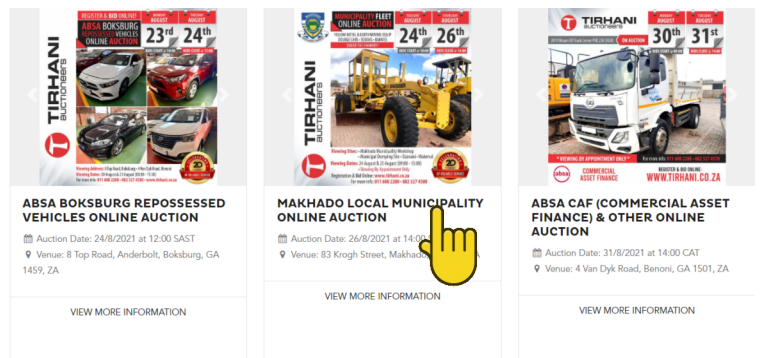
REGISTER & BID ONLINE!
ABSA BOKSBURG REPOSSESSED VEHICLES ONLINE AUCTION
MONDAY AUGUST 23rd
TUESDAY AUGUST 24th
TIRHANI auctioneers

MUNICIPALITY FLEET ONLINE AUCTION
TUESDAY AUGUST 24th
THURSDAY AUGUST 26th
TIRHANI auctioneers
Viewing Dates:
Registration & Bid Online: www.tirhani.co.za

TIRHANI
MONDAY AUGUST 30th
TUESDAY AUGUST 31st
VIEWING BY APPOINTMENT ONLY
absa COMMERCIAL ASSET FINANCE
REGISTER & BID ONLINE
WWW.TIRHANI.CO.ZA

ABSA BOKSBURG REPOSSESSED VEHICLES ONLINE AUCTION
Auction Date: 24/8/2021 at 12:00 SAST
Venue: 8 Top Road, Anderbolt, Boksburg, GA 1459, ZA
VIEW MORE INFORMATION

MAKHADO LOCAL MUNICIPALITY ONLINE AUCTION
Auction Date: 26/8/2021 at 14:00 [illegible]
Venue: 83 Krogh Street, Makhad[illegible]
VIEW MORE INFORMATION

ABSA CAF (COMMERCIAL ASSET FINANCE) & OTHER ONLINE AUCTION
Auction Date: 31/8/2021 at 14:00 CAT
Venue: 4 Van Dyk Road, Benoni, GA 1501, ZA
VIEW MORE INFORMATION